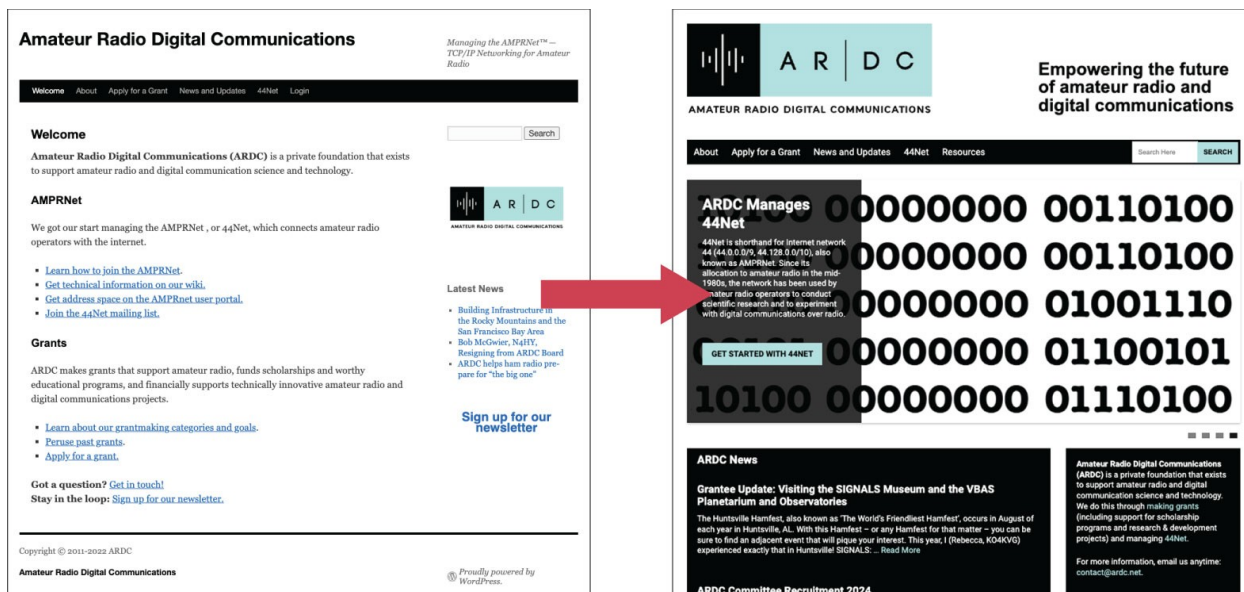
Amateur Radio Digital Communications

Managing the AMPRNet™ — TCP/IP Networking for Amateur Radio

Welcome About Apply for a Grant News and Updates 44Net Login

Welcome

Amateur Radio Digital Communications (ARDC) is a private foundation that exists to support amateur radio and digital communication science and technology.

AMPRNet

We got our start managing the AMPRNet , or 44Net, which connects amateur radio operators with the internet.

- Learn how to join the AMPRNet.
- Get technical information on our wiki.
- Get address space on the AMPRNet user portal.
- Join the 44Net mailing list.

Grants

ARDC makes grants that support amateur radio, funds scholarships and worthy educational programs, and financially supports technically innovative amateur radio and digital communications projects.

- Learn about our grantmaking categories and goals.
- Peruse past grants.
- Apply for a grant.

Got a question? Get in touch!
Stay in the loop: Sign up for our newsletter.

Search

ARDC
AMATEUR RADIO DIGITAL COMMUNICATIONS

Latest News

- Building Infrastructure in the Rocky Mountains and the San Francisco Bay Area
- Bob McGwier, N4HY, Resigning from ARDC Board
- ARDC helps ham radio prepare for "the big one"

Sign up for our newsletter

Copyright © 2011-2022 ARDC

Amateur Radio Digital Communications

Proudly powered by WordPress.

ARDC
AMATEUR RADIO DIGITAL COMMUNICATIONS

Empowering the future of amateur radio and digital communications

About Apply for a Grant News and Updates 44Net Resources Search Here SEARCH

ARDC Manages 44Net

44Net is shorthand for internet network 44 (44.0.0.0/9, 44.128.0.0/10), also known as AMPRNet. Since its allocation to amateur radio in the mid-1980s, the network has been used by amateur radio operators to conduct scientific research and to experiment with digital communications over radio.

GET STARTED WITH 44NET

00000000 00110100
00000000 00110100
00000000 01001110
00000000 01100101
10100 00000000 01110100

ARDC News

Grantee Update: Visiting the SIGNALS Museum and the VBAS Planetarium and Observatories

The Huntsville Hamfest, also known as 'The World's Friendliest Hamfest', occurs in August of each year in Huntsville, AL. With this Hamfest – or any Hamfest for that matter – you can be sure to find an adjacent event that will pique your interest. This year, I (Rebecca, KO4KVG) experienced exactly that in Huntsville! SIGNALS: ... Read More

ARDC Committee Recruitment 2024

Amateur Radio Digital Communications (ARDC) is a private foundation that exists to support amateur radio and digital communication science and technology. We do this through making grants (including support for scholarship programs and research & development projects) and managing 44Net.

For more information, email us anytime: contact@ardc.net.